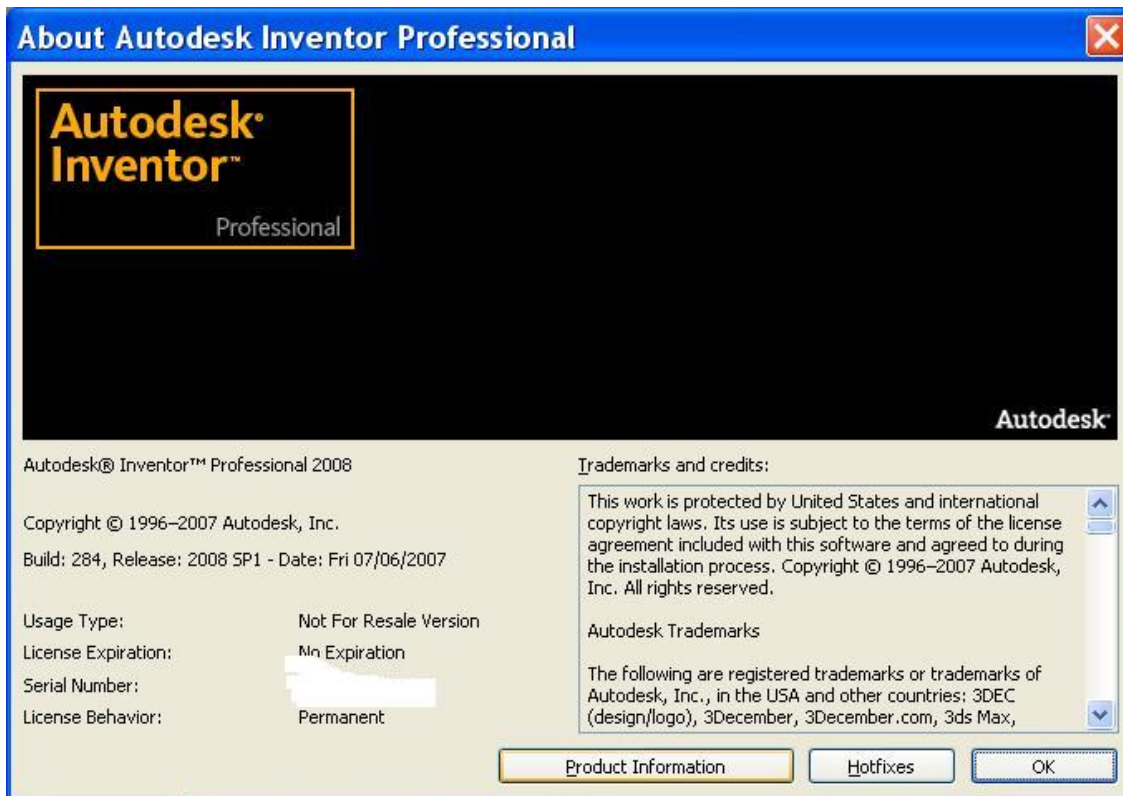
About Autodesk Inventor Professional

Autodesk®
Inventor™
Professional

Autodesk®

Autodesk® Inventor™ Professional 2008

Copyright © 1996–2007 Autodesk, Inc.

Build: 284, Release: 2008 SP1 - Date: Fri 07/06/2007

| | |
|---|---|
| Usage Type: | Not For Resale Version |
| License Expiration: | No Expiration |
| Serial Number: | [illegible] |
| License Behavior: | Permanent |

Trademarks and credits:

This work is protected by United States and international copyright laws. Its use is subject to the terms of the license agreement included with this software and agreed to during the installation process. Copyright © 1996–2007 Autodesk, Inc. All rights reserved.

Autodesk Trademarks

The following are registered trademarks or trademarks of Autodesk, Inc., in the USA and other countries: 3DEC (design/logo), 3December, 3December.com, 3ds Max,

Product Information
Hotfixes
OK